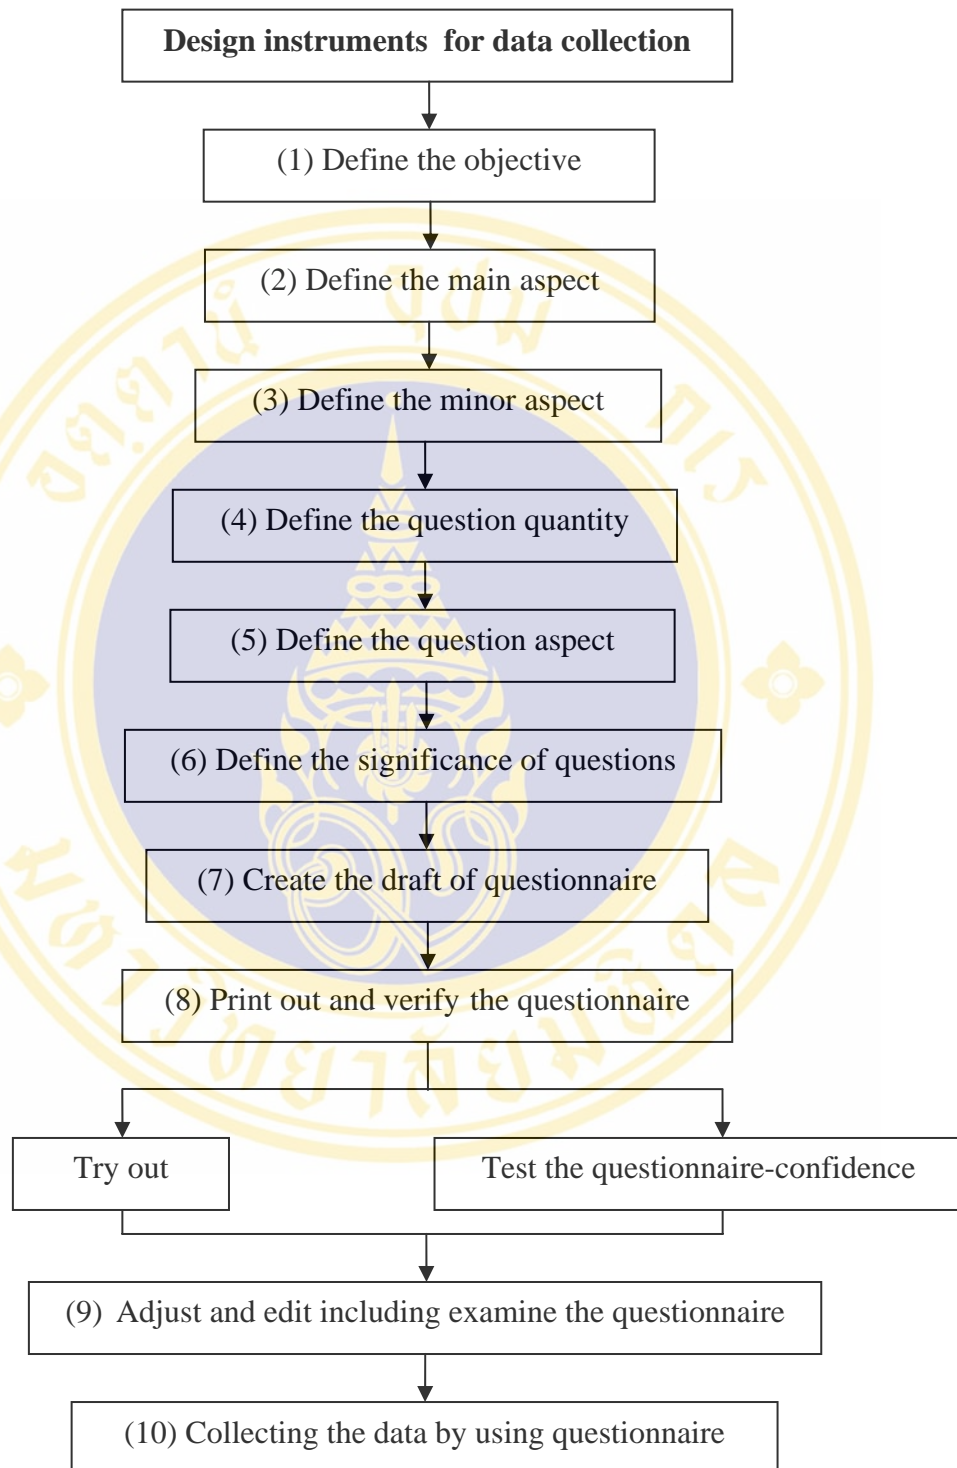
Design instruments for data collection

(1) Define the objective

(2) Define the main aspect

(3) Define the minor aspect

(4) Define the question quantity

(5) Define the question aspect

(6) Define the significance of questions

(7) Create the draft of questionnaire

(8) Print out and verify the questionnaire

Try out

Test the questionnaire-confidence

(9) Adjust and edit including examine the questionnaire

(10) Collecting the data by using questionnaire